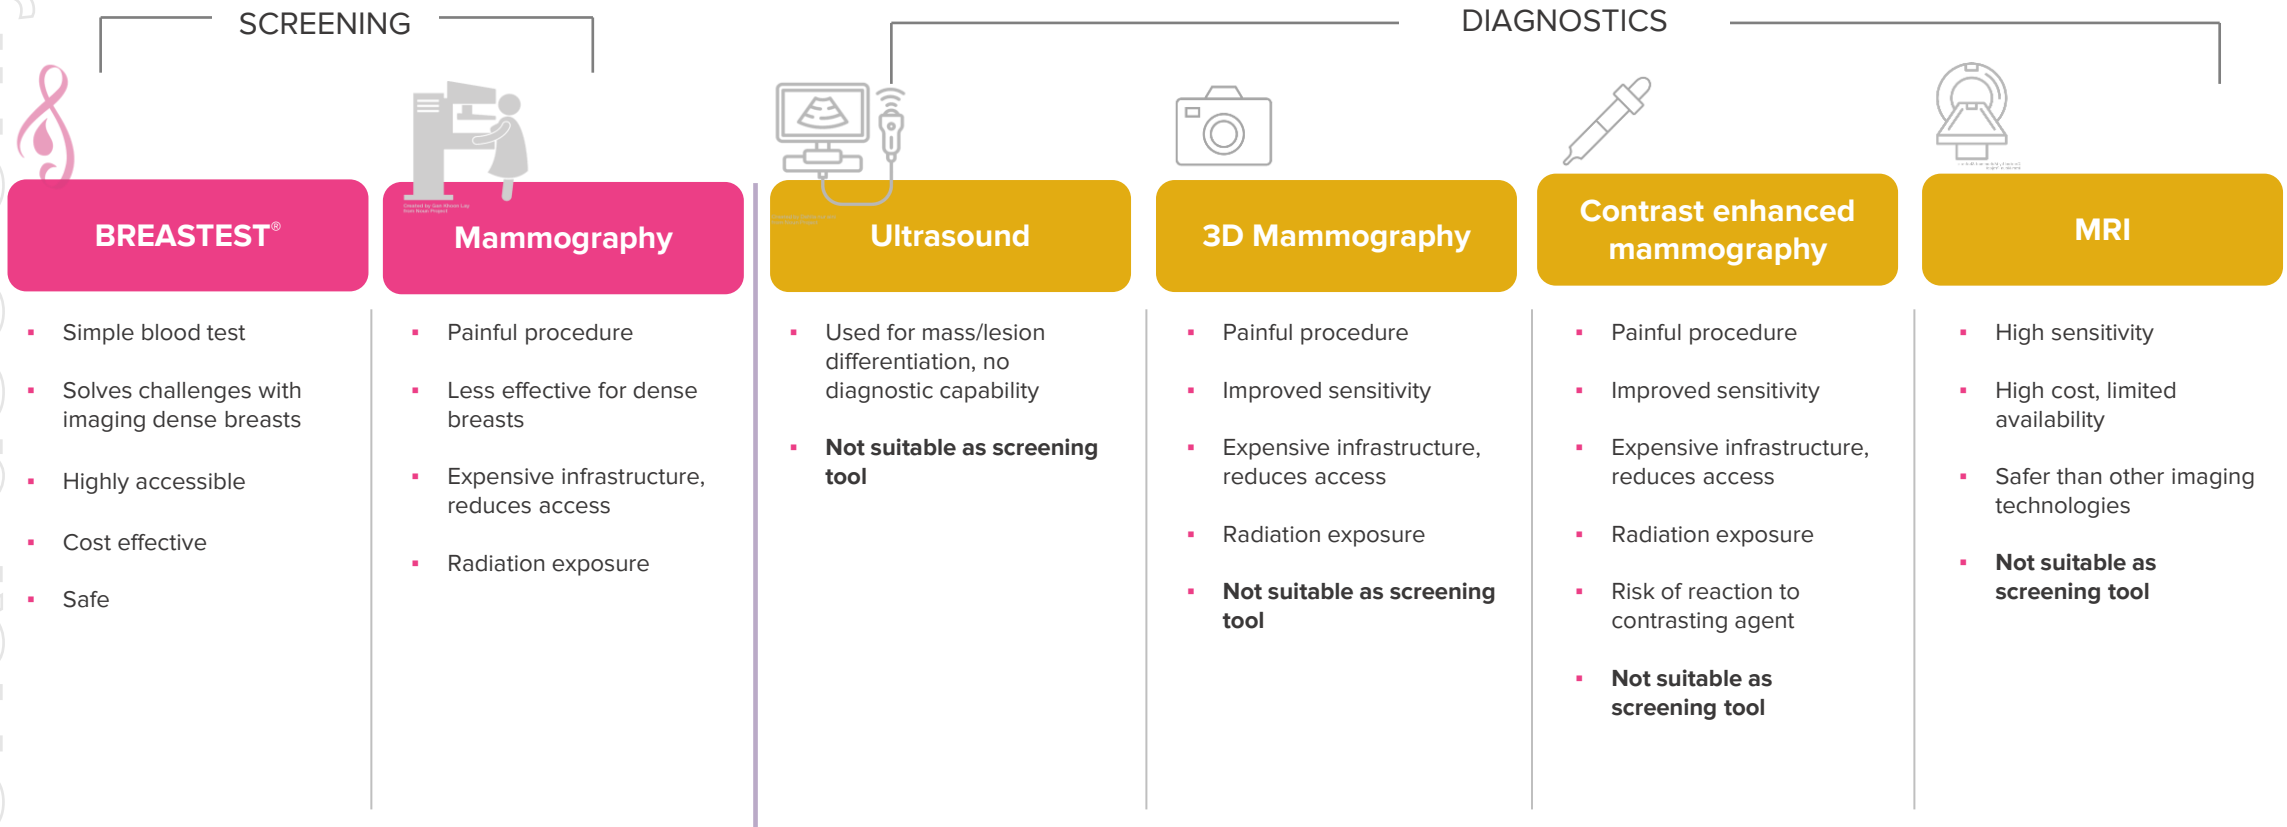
SCREENING

DIAGNOSTICS

BREASTEST®

Mammography

Ultrasound

3D Mammography

Contrast enhanced mammography

MRI

- Simple blood test
- Solves challenges with imaging dense breasts
- Highly accessible
- Cost effective
- Safe

- Painful procedure
- Less effective for dense breasts
- Expensive infrastructure, reduces access
- Radiation exposure

- Used for mass/lesion differentiation, no diagnostic capability
- **Not suitable as screening tool**

- Painful procedure
- Improved sensitivity
- Expensive infrastructure, reduces access
- Radiation exposure
- **Not suitable as screening tool**

- Painful procedure
- Improved sensitivity
- Expensive infrastructure, reduces access
- Radiation exposure
- Risk of reaction to contrasting agent
- **Not suitable as screening tool**

- High sensitivity
- High cost, limited availability
- Safer than other imaging technologies
- **Not suitable as screening tool**